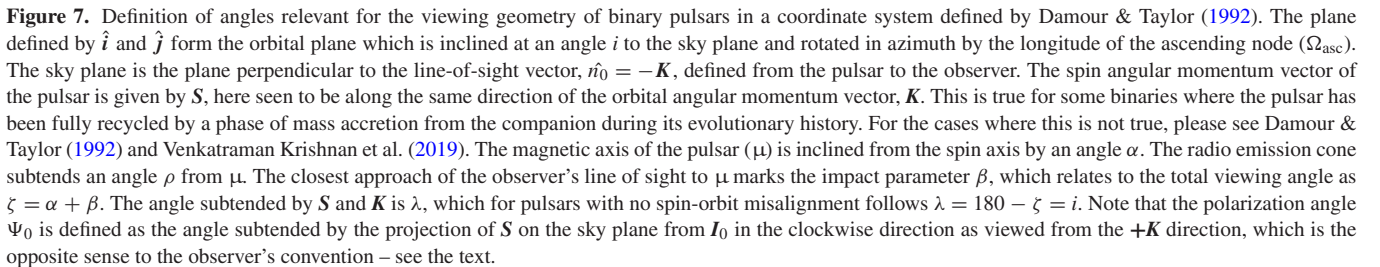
**Figure 7.** Definition of angles relevant for the viewing geometry of binary pulsars in a coordinate system defined by Damour & Taylor (1992). The plane defined by $\hat{\boldsymbol{i}}$ and $\hat{\boldsymbol{j}}$ form the orbital plane which is inclined at an angle $i$ to the sky plane and rotated in azimuth by the longitude of the ascending node ($\Omega_{\rm asc}$). The sky plane is the plane perpendicular to the line-of-sight vector, $\hat{n_0} = -\boldsymbol{K}$, defined from the pulsar to the observer. The spin angular momentum vector of the pulsar is given by $\boldsymbol{S}$, here seen to be along the same direction of the orbital angular momentum vector, $\boldsymbol{K}$. This is true for some binaries where the pulsar has been fully recycled by a phase of mass accretion from the companion during its evolutionary history. For the cases where this is not true, please see Damour & Taylor (1992) and Venkatraman Krishnan et al. (2019). The magnetic axis of the pulsar ($\mu$) is inclined from the spin axis by an angle $\alpha$. The radio emission cone subtends an angle $\rho$ from $\mu$. The closest approach of the observer's line of sight to $\mu$ marks the impact parameter $\beta$, which relates to the total viewing angle as $\zeta = \alpha + \beta$. The angle subtended by $\boldsymbol{S}$ and $\boldsymbol{K}$ is $\lambda$, which for pulsars with no spin-orbit misalignment follows $\lambda = 180 - \zeta = i$. Note that the polarization angle $\Psi_0$ is defined as the angle subtended by the projection of $\boldsymbol{S}$ on the sky plane from $\boldsymbol{I}_0$ in the clockwise direction as viewed from the $+\boldsymbol{K}$ direction, which is the opposite sense to the observer's convention – see the text.